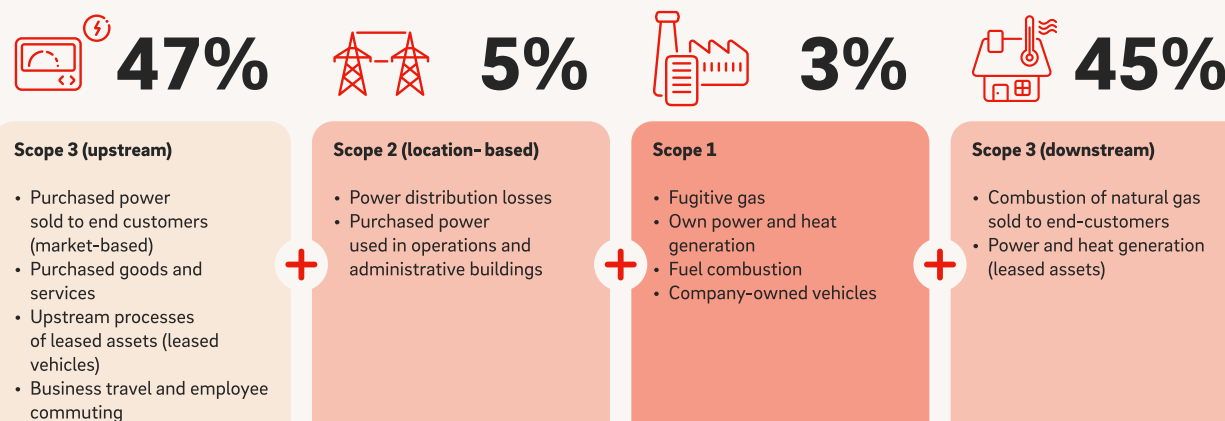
47%

Scope 3 (upstream)

• Purchased power sold to end customers (market-based)
• Purchased goods and services
• Upstream processes of leased assets (leased vehicles)
• Business travel and employee commuting

5%

Scope 2 (location- based)

• Power distribution losses
• Purchased power used in operations and administrative buildings

3%

Scope 1

• Fugitive gas
• Own power and heat generation
• Fuel combustion
• Company-owned vehicles

45%

Scope 3 (downstream)

• Combustion of natural gas sold to end-customers
• Power and heat generation (leased assets)